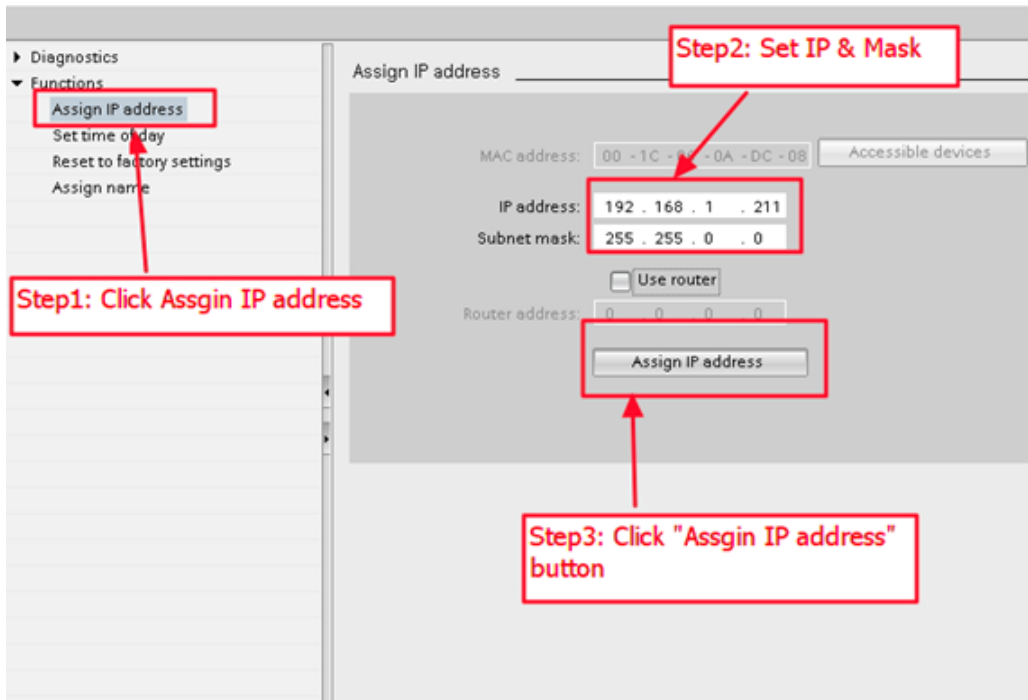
Diagnostics
Functions
Assign IP address
Set time of day
Reset to factory settings
Assign name

Step1: Click Assgin IP address

Assign IP address

Step2: Set IP & Mask

MAC address: 00 - 1C - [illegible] - 0A - DC - 08
Accessible devices

IP address: 192 . 168 . 1 . 211
Subnet mask: 255 . 255 . 0 . 0

Use router

Router address: 0 . 0 . 0 . 0

Assign IP address

Step3: Click "Assgin IP address" button